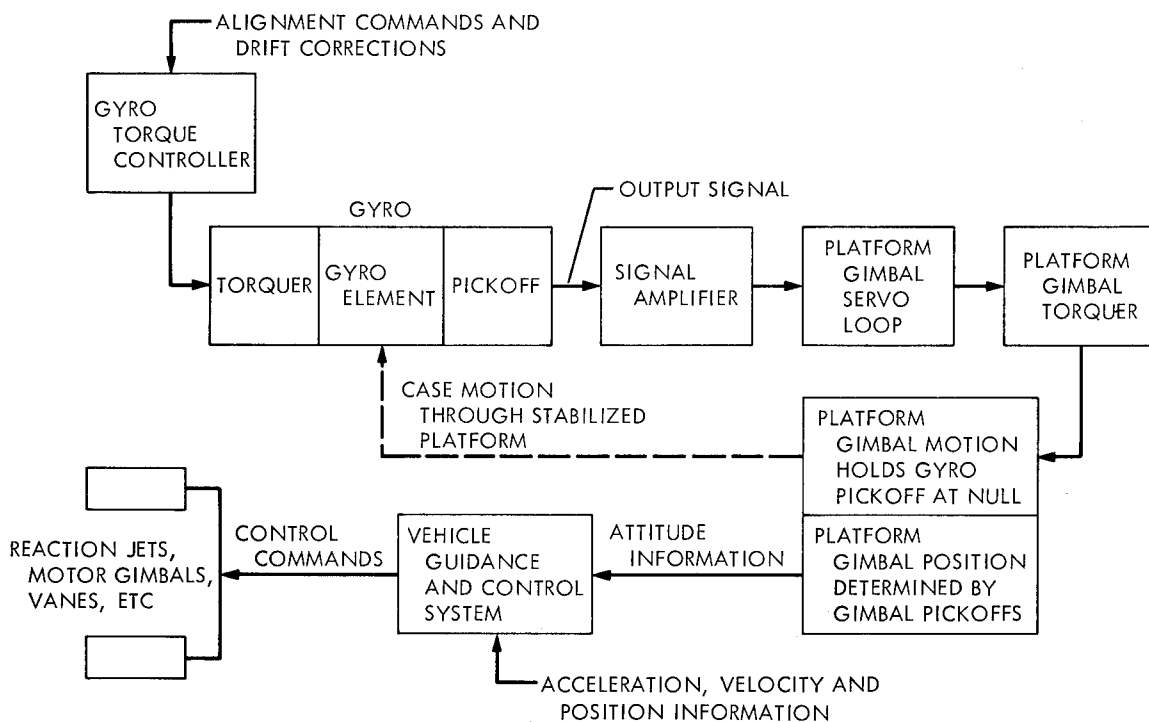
ALIGNMENT COMMANDS AND DRIFT CORRECTIONS

GYRO TORQUE CONTROLLER

GYRO

TORQUER

GYRO ELEMENT

PICKOFF

OUTPUT SIGNAL

SIGNAL AMPLIFIER

PLATFORM GIMBAL SERVO LOOP

PLATFORM GIMBAL TORQUER

CASE MOTION THROUGH STABILIZED PLATFORM

PLATFORM GIMBAL MOTION HOLDS GYRO PICKOFF AT NULL

PLATFORM GIMBAL POSITION DETERMINED BY GIMBAL PICKOFFS

ATTITUDE INFORMATION

VEHICLE GUIDANCE AND CONTROL SYSTEM

CONTROL COMMANDS

REACTION JETS, MOTOR GIMBALS, VANES, ETC

ACCELERATION, VELOCITY AND POSITION INFORMATION